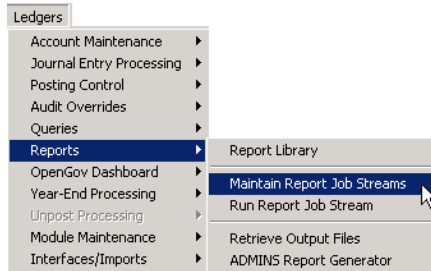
Ledgers

Account Maintenance
Journal Entry Processing
Posting Control
Audit Overrides
Queries
Reports
OpenGov Dashboard
Year-End Processing
Unpost Processing
Module Maintenance
Interfaces/Imports

Report Library
Maintain Report Job Streams
Run Report Job Stream
Retrieve Output Files
ADMINS Report Generator